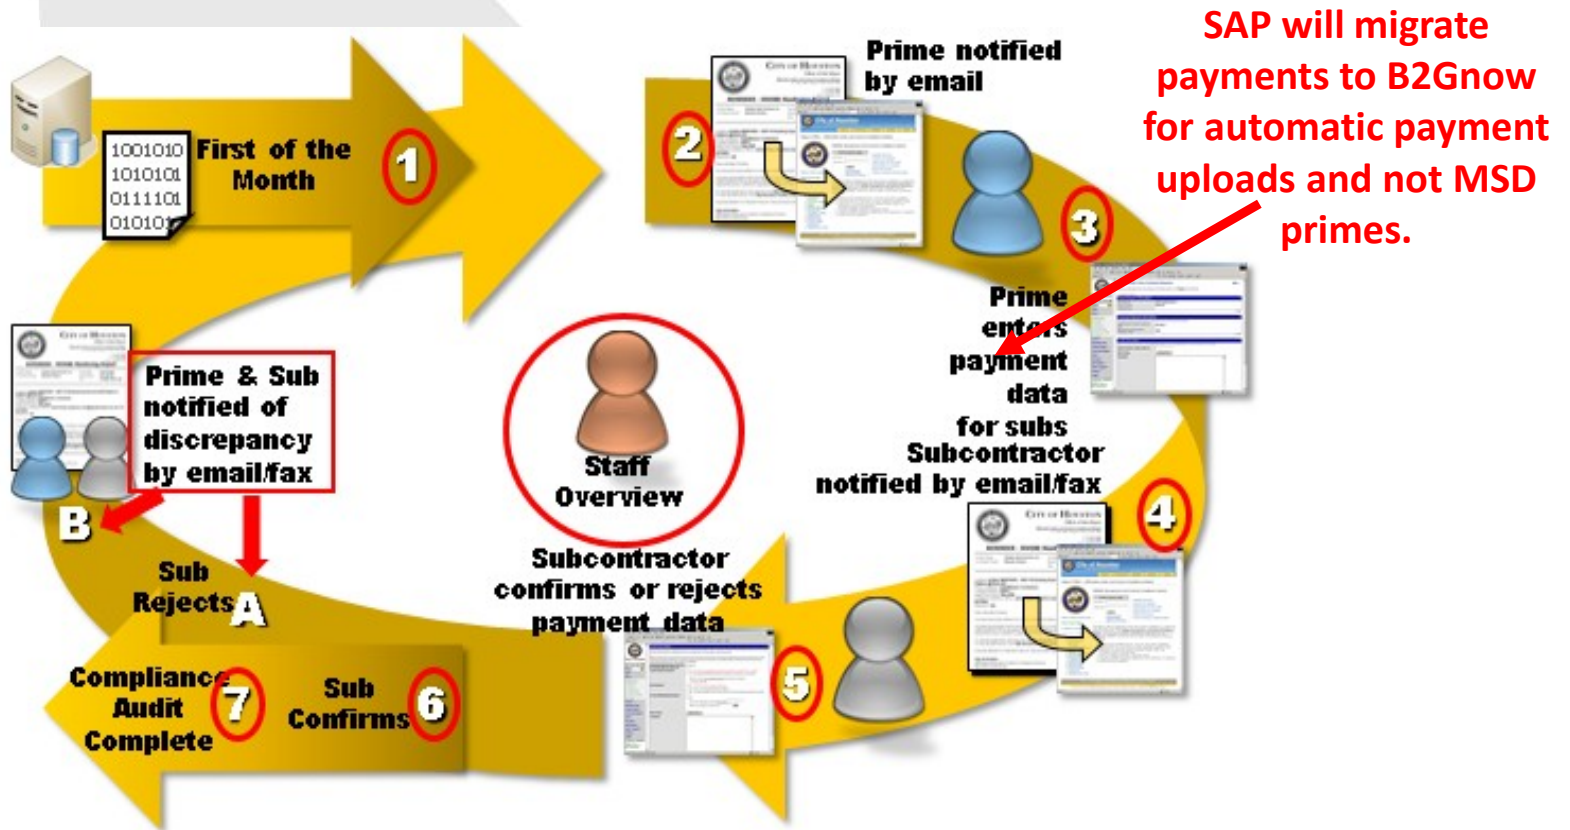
SAP will migrate payments to B2Gnow for automatic payment uploads and not MSD primes.

1001010
1010101
0111101
010101

First of the Month

1

2

Prime notified by email

3

Prime enters payment data for subs

Subcontractor notified by email/fax

4

Staff Overview

Prime & Sub notified of discrepancy by email/fax

B

Sub Rejects

A

Subcontractor confirms or rejects payment data

5

Compliance Audit Complete

7

Sub Confirms

6